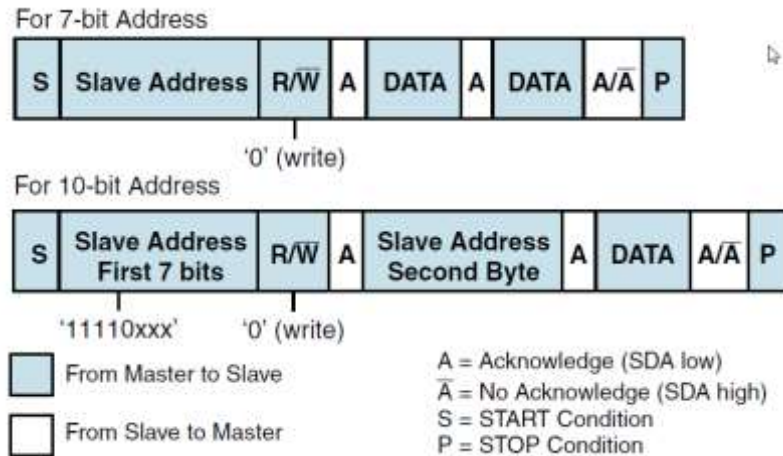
For 7-bit Address

S | Slave Address | R/$\overline{W}$ | A | DATA | A | DATA | A/$\overline{A}$ | P

'0' (write)

For 10-bit Address

S | Slave Address First 7 bits | R/$\overline{W}$ | A | Slave Address Second Byte | A | DATA | A/$\overline{A}$ | P

'11110xxx'

'0' (write)

From Master to Slave

From Slave to Master

A = Acknowledge (SDA low)
$\overline{A}$ = No Acknowledge (SDA high)
S = START Condition
P = STOP Condition